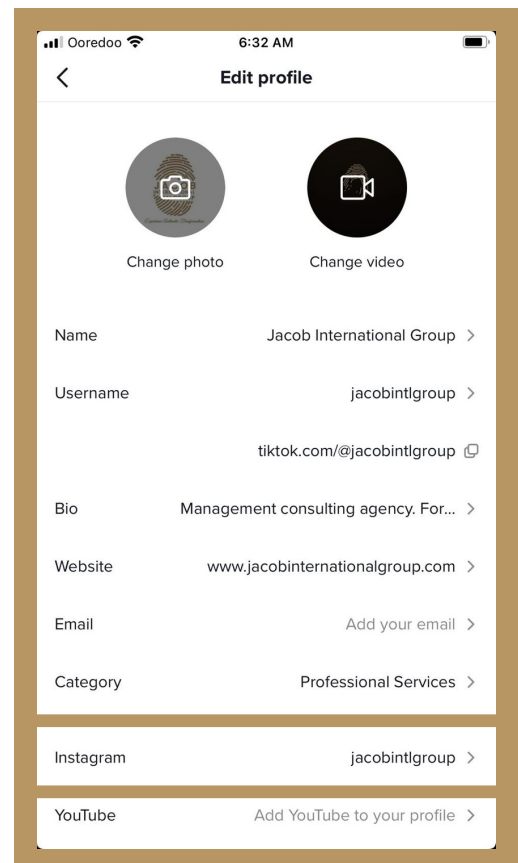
Ooredoo 6:32 AM

Edit profile

Change photo

Change video

Name Jacob International Group

Username jacobintlgroup

tiktok.com/@jacobintlgroup

Bio Management consulting agency. For...

Website www.jacobinternationalgroup.com

Email Add your email

Category Professional Services

Instagram jacobintlgroup

YouTube Add YouTube to your profile